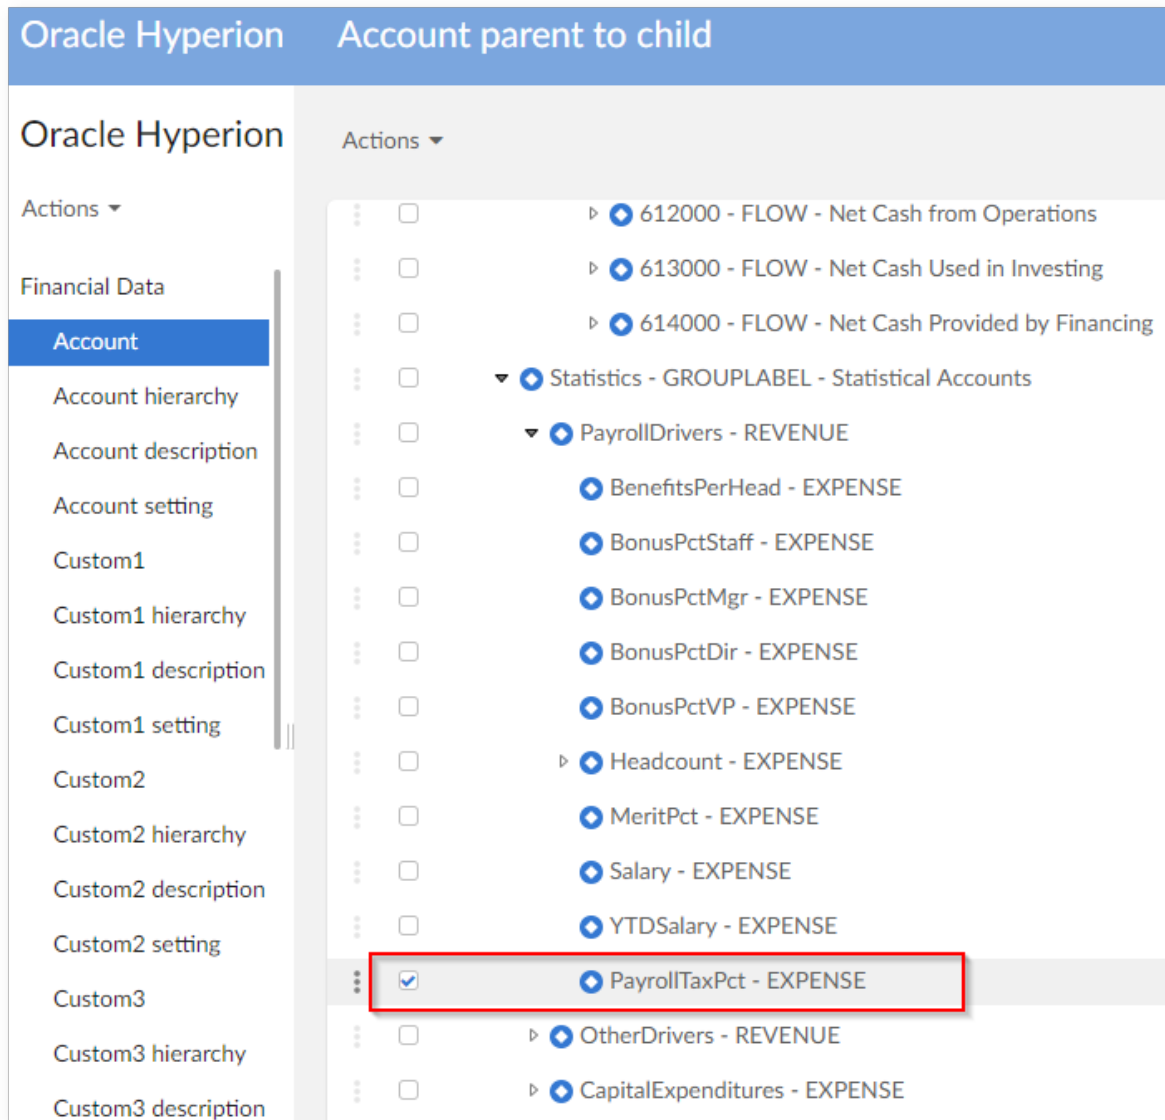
Oracle Hyperion Account parent to child

Oracle Hyperion

Actions

Financial Data

Account

Account hierarchy

Account description

Account setting

Custom1

Custom1 hierarchy

Custom1 description

Custom1 setting

Custom2

Custom2 hierarchy

Custom2 description

Custom2 setting

Custom3

Custom3 hierarchy

Custom3 description

Actions

612000 - FLOW - Net Cash from Operations

613000 - FLOW - Net Cash Used in Investing

614000 - FLOW - Net Cash Provided by Financing

Statistics - GROUPLABEL - Statistical Accounts

PayrollDrivers - REVENUE

BenefitsPerHead - EXPENSE

BonusPctStaff - EXPENSE

BonusPctMgr - EXPENSE

BonusPctDir - EXPENSE

BonusPctVP - EXPENSE

Headcount - EXPENSE

MeritPct - EXPENSE

Salary - EXPENSE

YTDSalary - EXPENSE

PayrollTaxPct - EXPENSE

OtherDrivers - REVENUE

CapitalExpenditures - EXPENSE